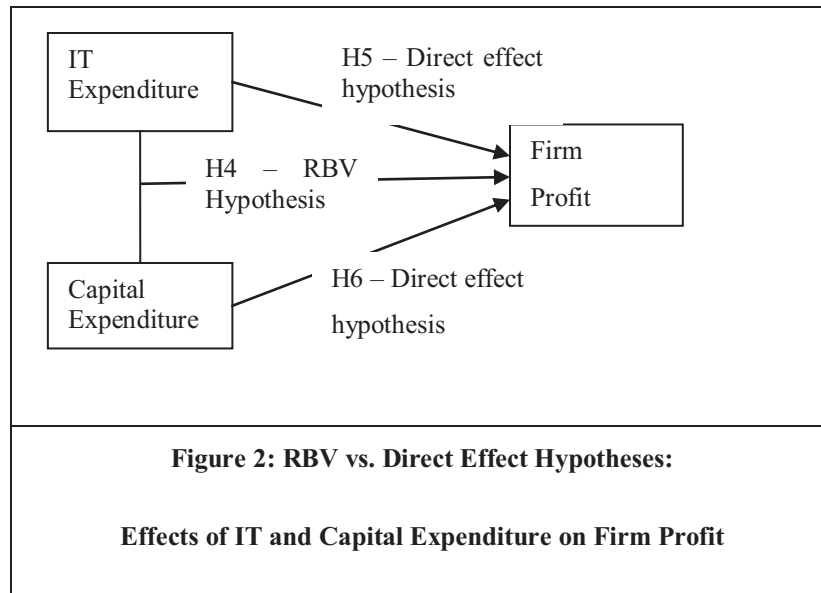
IT Expenditure

H5 – Direct effect hypothesis

H4 – RBV Hypothesis

Firm Profit

Capital Expenditure

H6 – Direct effect hypothesis

**Figure 2: RBV vs. Direct Effect Hypotheses:**

**Effects of IT and Capital Expenditure on Firm Profit**